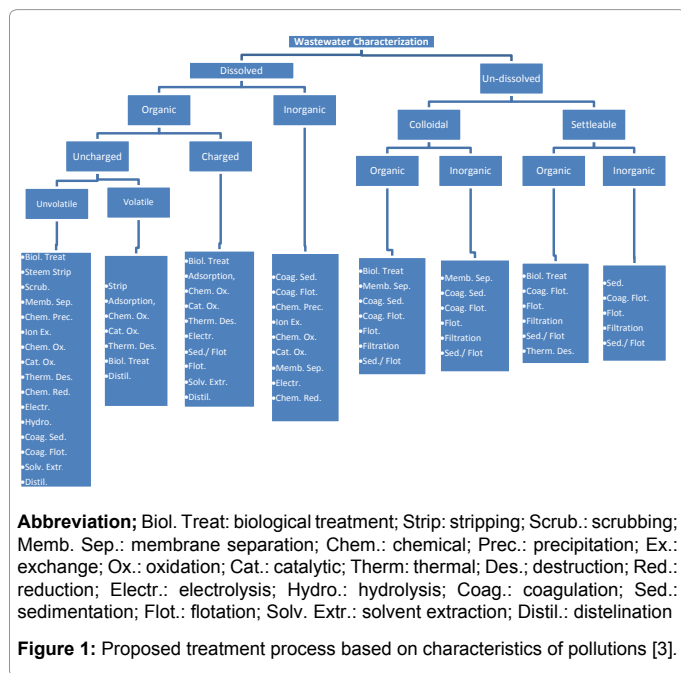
Wastewater Characterization

Dissolved

Un-dissolved

Organic

Inorganic

Colloidal

Settleable

Uncharged

Charged

Organic

Inorganic

Organic

Inorganic

Unvolatile

Volatile

•Biol. Treat
•Steem Strip
•Scrub.
•Memb. Sep.
•Chem. Prec.
•Ion Ex.
•Chem. Ox.
•Cat. Ox.
•Therm. Des.
•Chem. Red.
•Electr.
•Hydro.
•Coag. Sed.
•Coag. Flot.
•Solv. Extr
•Distil.

•Strip
•Adsorption,
•Chem. Ox.
•Cat. Ox.
•Therm. Des.
•Biol. Treat
•Distil.

•Biol. Treat
•Adsorption,
•Chem. Ox.
•Cat. Ox.
•Therm. Des.
•Electr.
•Sed./ Flot
•Flot.
•Solv. Extr.
•Distil.

•Coag. Sed.
•Coag. Flot.
•Chem. Prec.
•Ion Ex.
•Chem. Ox.
•Cat. Ox.
•Memb. Sep.
•Electr.
•Chem. Red.

•Biol. Treat
•Memb. Sep.
•Coag. Sed.
•Coag. Flot.
•Flot.
•Filtration
•Sed./ Flot

•Memb. Sep.
•Coag. Sed.
•Coag. Flot.
•Flot.
•Filtration
•Sed./ Flot

•Biol. Treat
•Coag. Flot.
•Flot.
•Filtration
•Sed./ Flot
•Therm. Des.

•Sed.
•Coag. Flot.
•Flot.
•Filtration
•Sed./ Flot

**Abbreviation;** Biol. Treat: biological treatment; Strip: stripping; Scrub.: scrubbing; Memb. Sep.: membrane separation; Chem.: chemical; Prec.: precipitation; Ex.: exchange; Ox.: oxidation; Cat.: catalytic; Therm: thermal; Des.: destruction; Red.: reduction; Electr.: electrolysis; Hydro.: hydrolysis; Coag.: coagulation; Sed.: sedimentation; Flot.: flotation; Solv. Extr.: solvent extraction; Distil.: distelination

**Figure 1:** Proposed treatment process based on characteristics of pollutions [3].